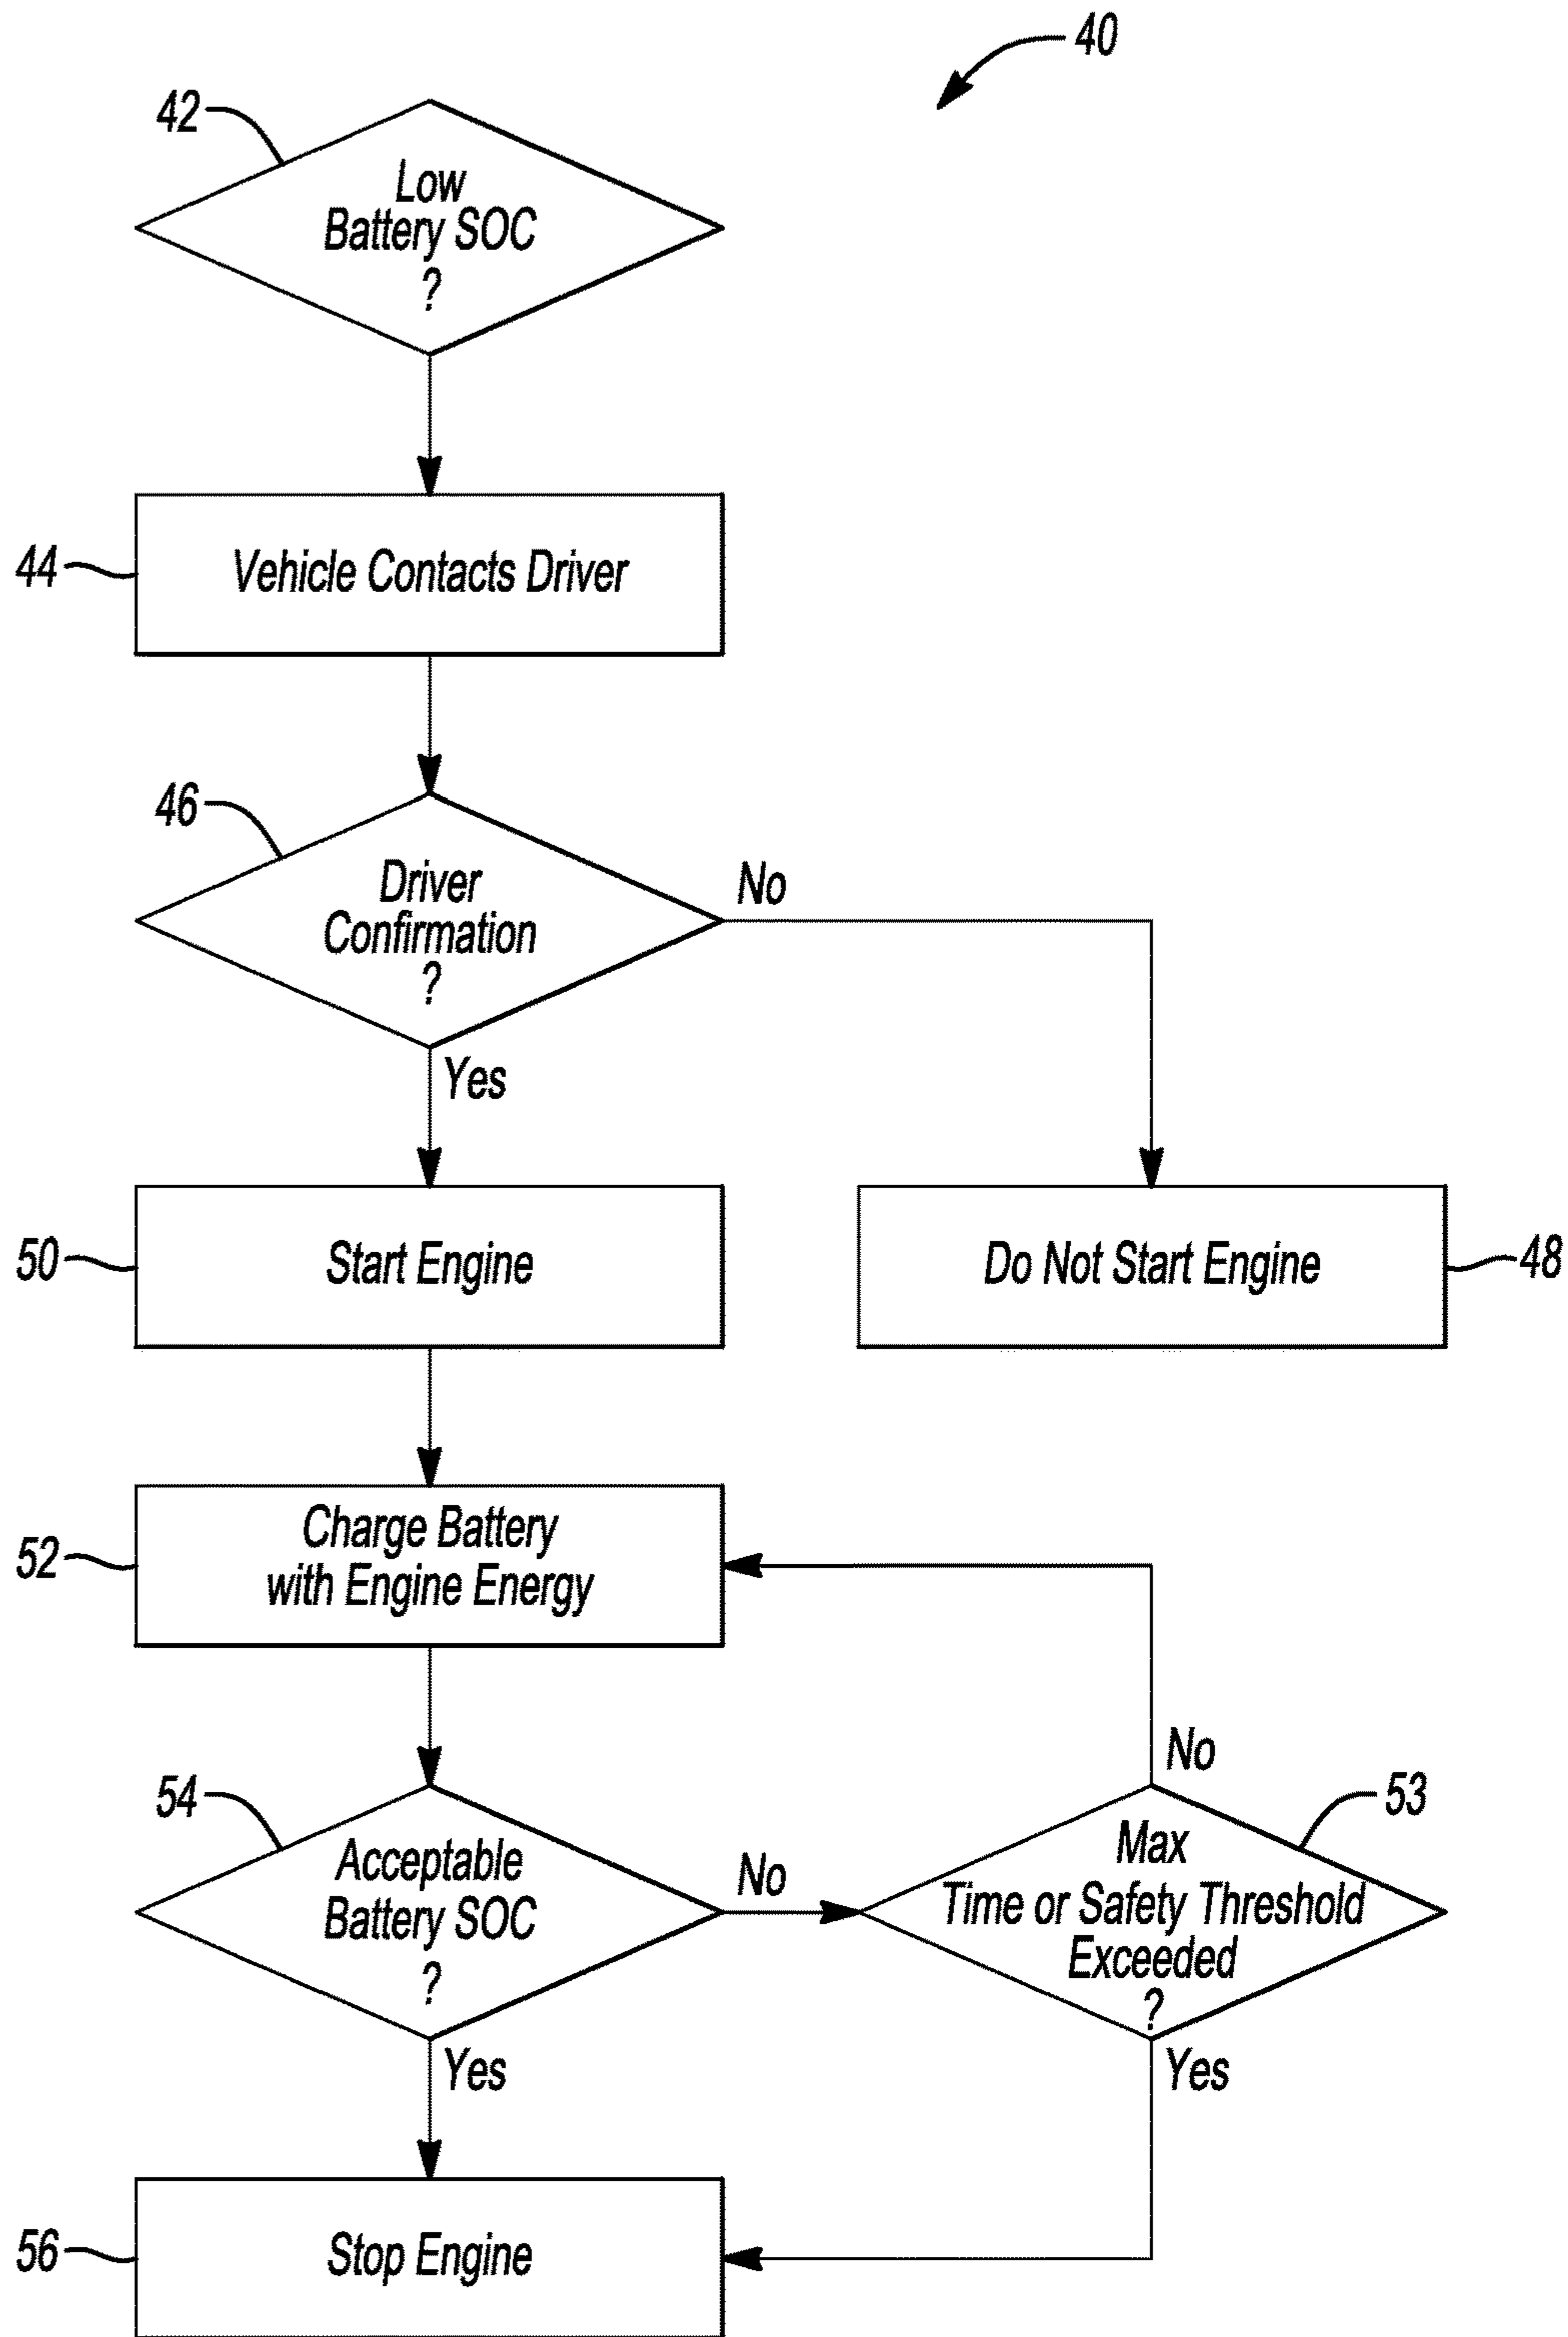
40

42

Low Battery SOC ?

44

Vehicle Contacts Driver

46

Driver Confirmation ?

No

Yes

50

Start Engine

Do Not Start Engine

48

52

Charge Battery with Engine Energy

No

54

Acceptable Battery SOC ?

No

53

Max Time or Safety Threshold Exceeded ?

Yes

Yes

56

Stop Engine